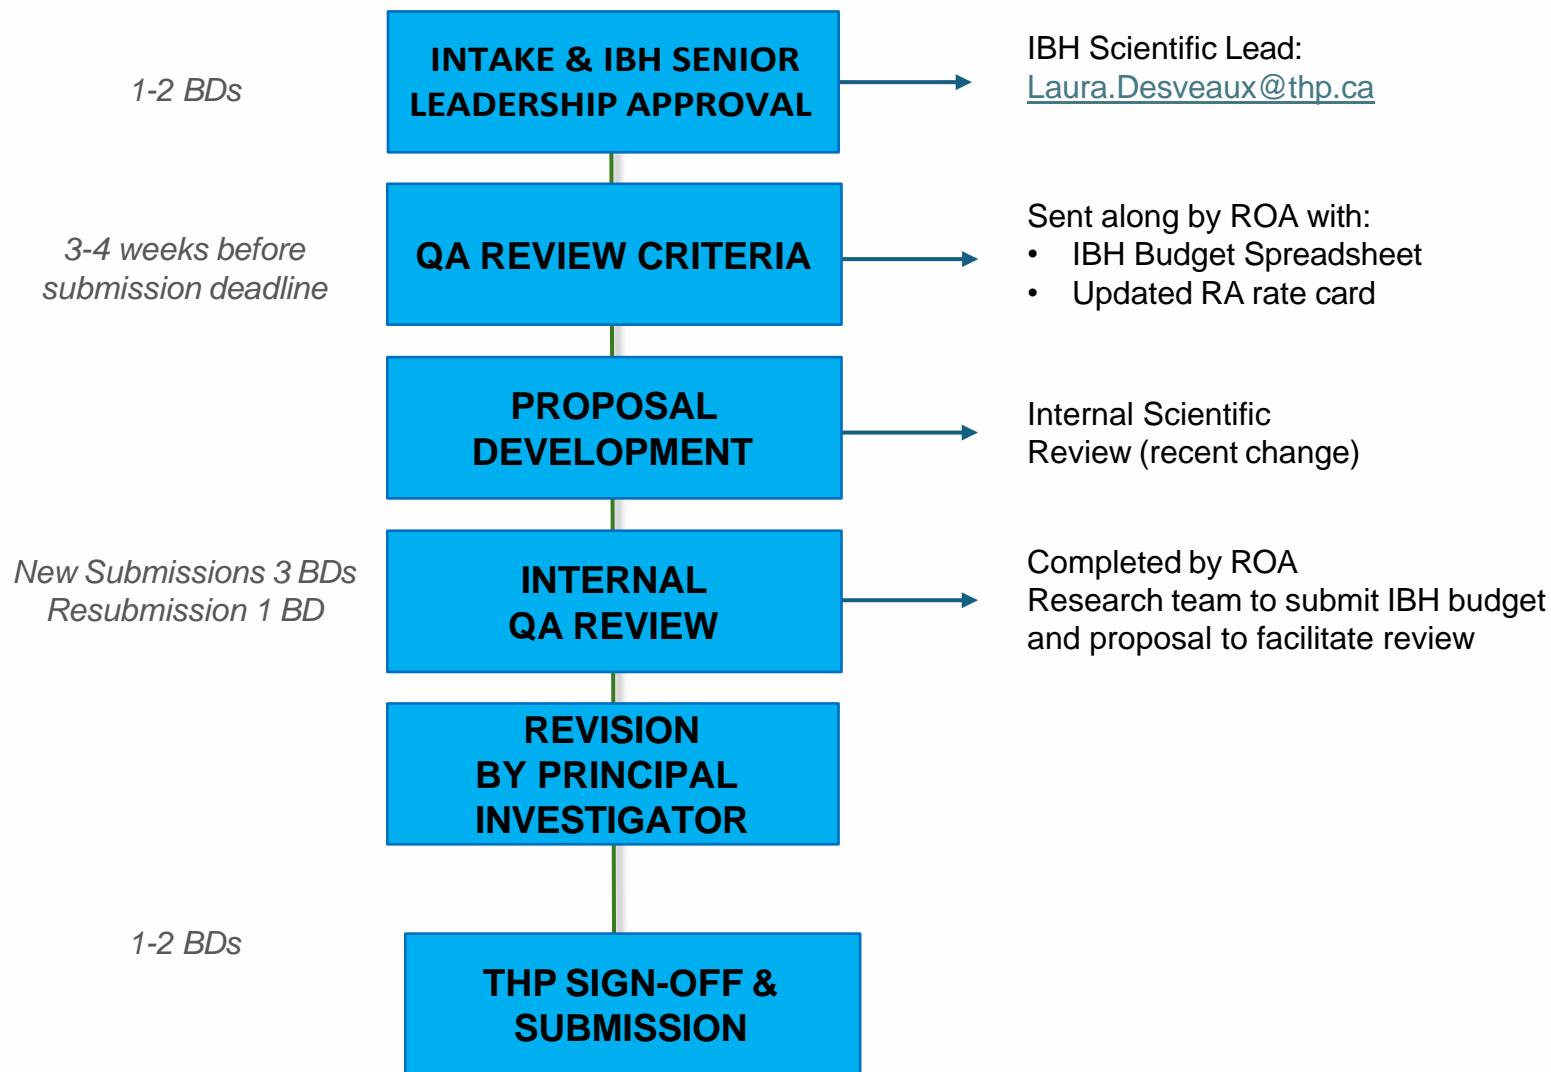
1-2 BDs

INTAKE & IBH SENIOR LEADERSHIP APPROVAL

IBH Scientific Lead:
Laura.Desveaux@thp.ca

3-4 weeks before submission deadline

QA REVIEW CRITERIA

Sent along by ROA with:
• IBH Budget Spreadsheet
• Updated RA rate card

PROPOSAL DEVELOPMENT

Internal Scientific Review (recent change)

New Submissions 3 BDs
Resubmission 1 BD

INTERNAL QA REVIEW

Completed by ROA
Research team to submit IBH budget and proposal to facilitate review

REVISION BY PRINCIPAL INVESTIGATOR

1-2 BDs

THP SIGN-OFF & SUBMISSION